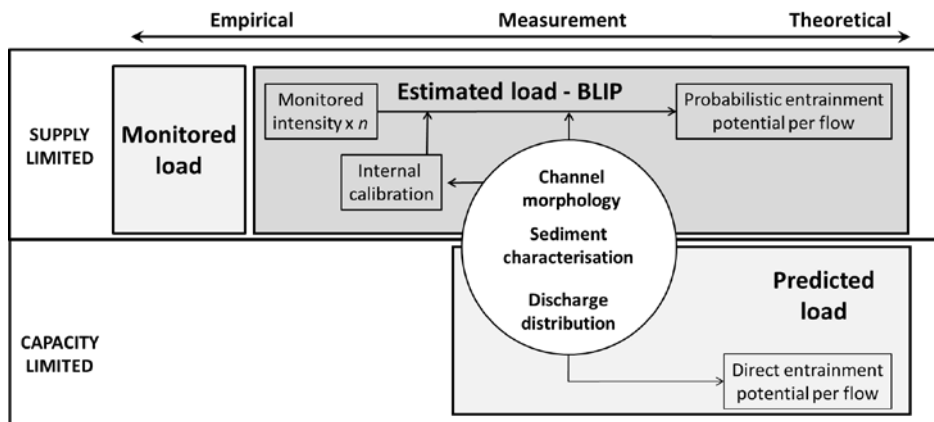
Empirical

Measurement

Theoretical

SUPPLY LIMITED

Monitored load

Monitored intensity x *n*

Estimated load - BLIP

Probabilistic entrainment potential per flow

Internal calibration

Channel morphology

Sediment characterisation

Discharge distribution

CAPACITY LIMITED

Predicted load

Direct entrainment potential per flow